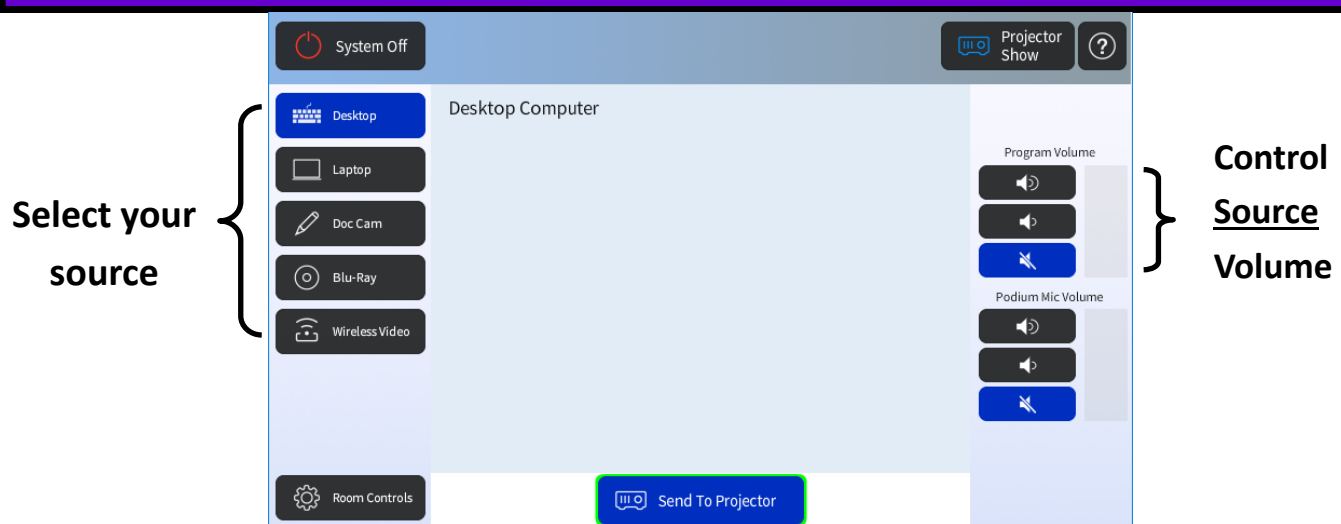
System Off

Projector Show

?

Select your source

Desktop

Laptop

Doc Cam

Blu-Ray

Wireless Video

Room Controls

Desktop Computer

Send To Projector

Program Volume

Podium Mic Volume

Control Source Volume